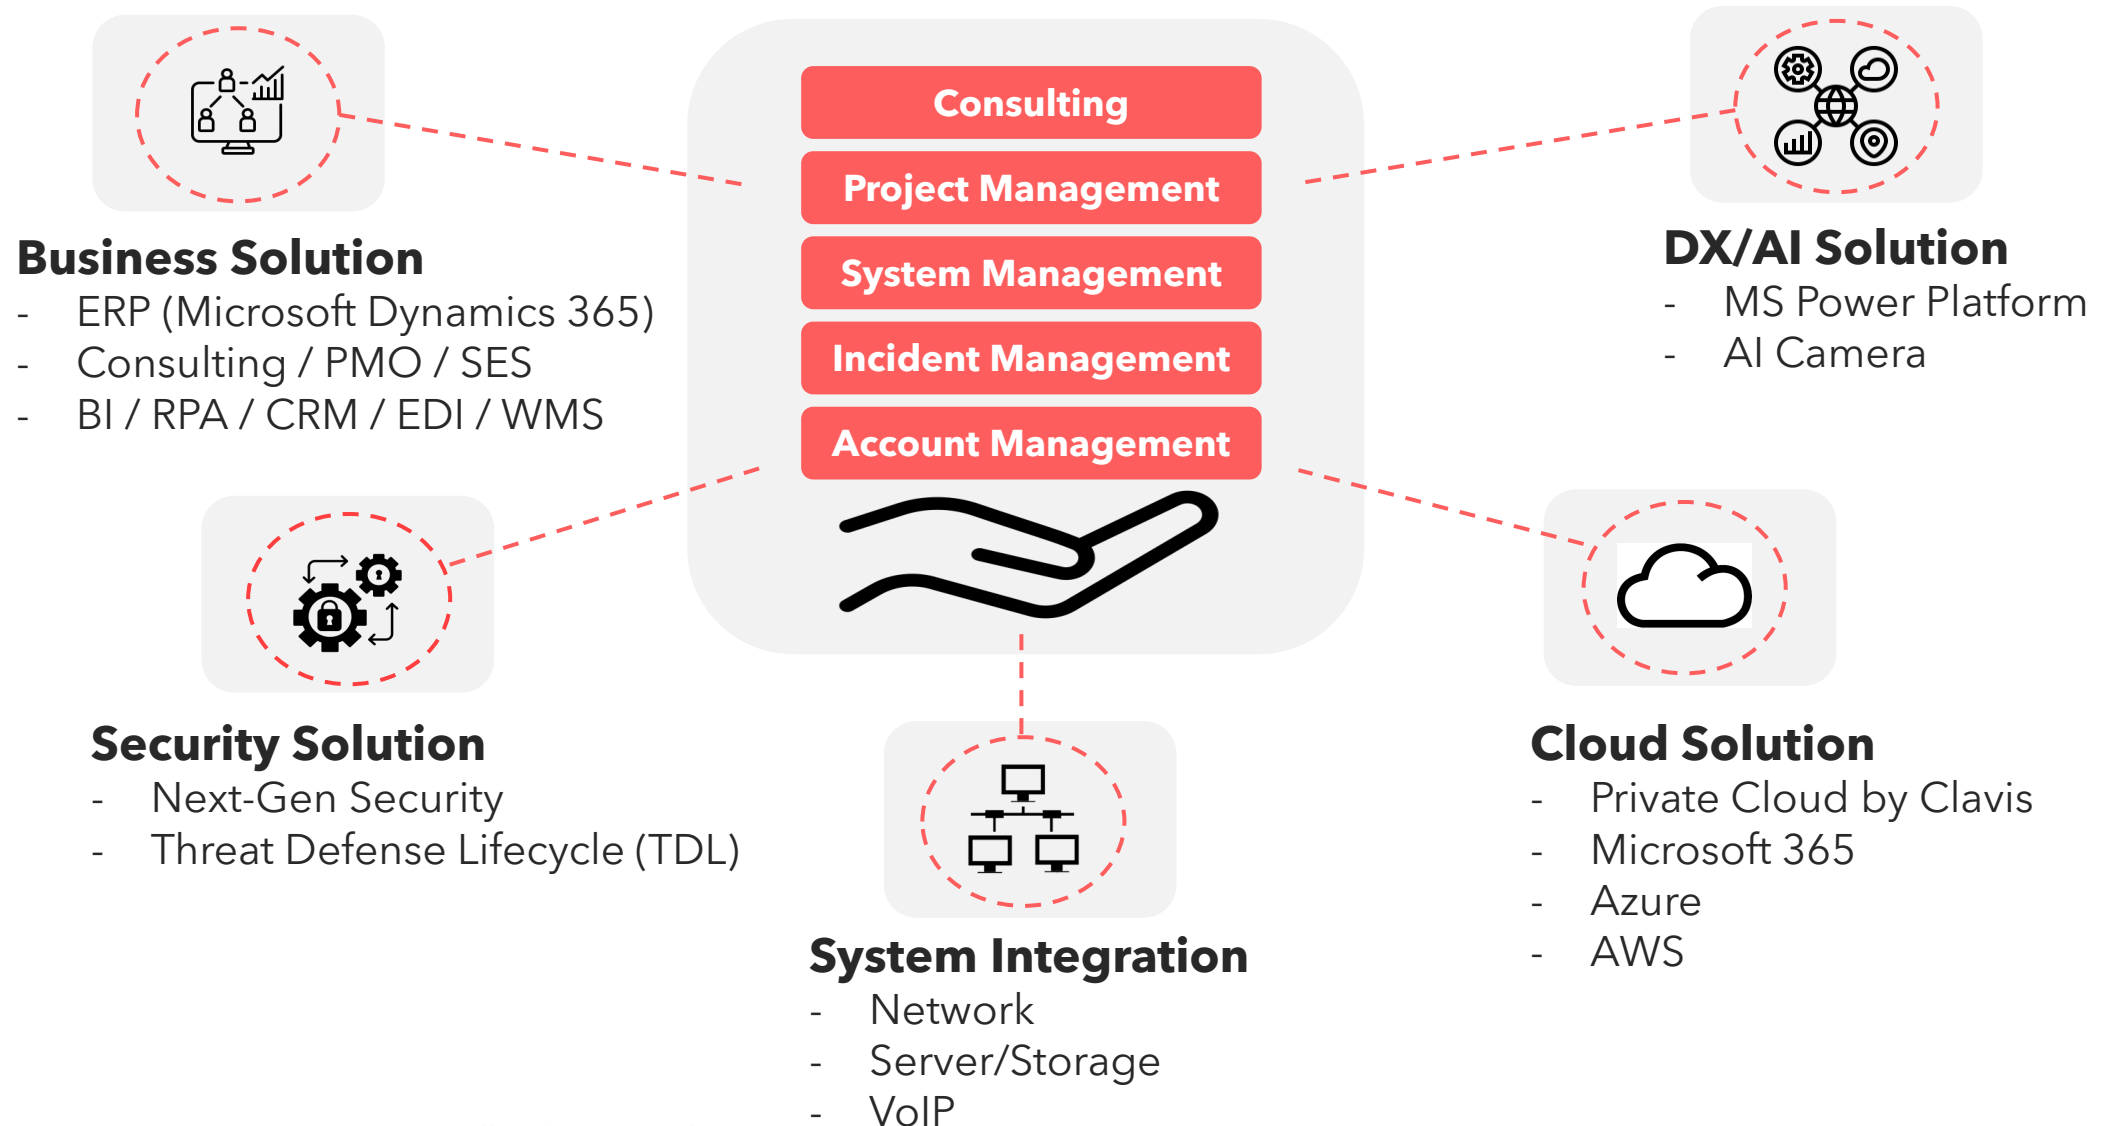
Consulting
Project Management
System Management
Incident Management
Account Management

Business Solution
- ERP (Microsoft Dynamics 365)
- Consulting / PMO / SES
- BI / RPA / CRM / EDI / WMS

DX/AI Solution
- MS Power Platform
- AI Camera

Security Solution
- Next-Gen Security
- Threat Defense Lifecycle (TDL)

System Integration
- Network
- Server/Storage
- VoIP

Cloud Solution
- Private Cloud by Clavis
- Microsoft 365
- Azure
- AWS